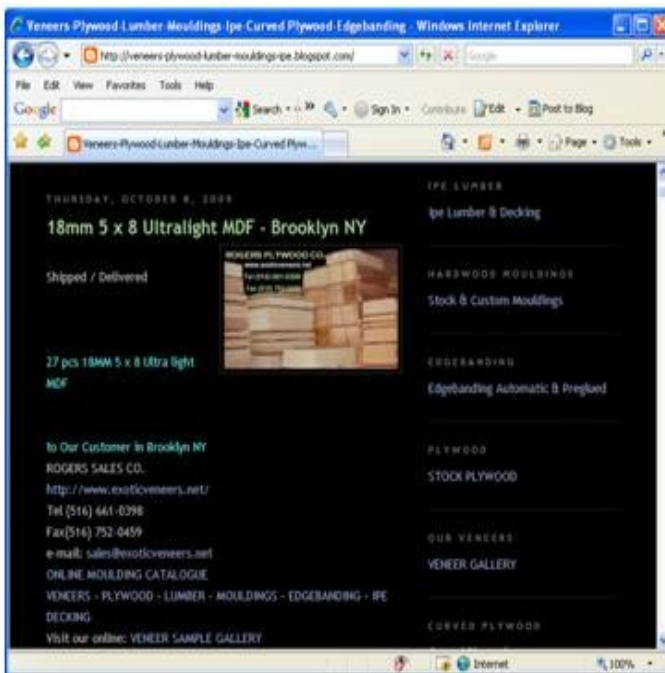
Veneers-Plywood-Lumber-Mouldings-Ipe-Curved Plywood-Edgebanding - Windows Internet Explorer

http://veneers-plywood-lumber-mouldings-ipe.blogspot.com/

Google

File Edit View Favorites Tools Help

Google

Search • Sign In • Contribute Edit • Post to Blog

Veneers-Plywood-Lumber-Mouldings-Ipe-Curved Plyw...

Page • Tools •

THURSDAY, OCTOBER 8, 2009

18mm 5 x 8 Ultralight MDF - Brooklyn NY

Shipped / Delivered

ROGERS PLYWOOD CO.
www.exoticveneers.net
Tel (516) 661-0398
Fax (516) 752-0459

27 pcs 18MM 5 x 8 Ultra light MDF

to Our Customer in Brooklyn NY
ROGERS SALES CO.
http://www.exoticveneers.net/
Tel (516) 661-0398
Fax(516) 752-0459
e-mail: sales@exoticveneers.net
ONLINE MOULDING CATALOGUE
VENEERS - PLYWOOD - LUMBER - MOULDINGS - EDGEBANDING - IPE DECKING
Visit our online: VENEER SAMPLE GALLERY

IPE LUMBER
Ipe Lumber & Decking

HARDWOOD MOULDINGS
Stock & Custom Mouldings

EDGEBANDING
Edgebanding Automatic & Preglued

PLYWOOD
STOCK PLYWOOD

OUR VENEERS
VENEER GALLERY

CURVED PLYWOOD

Internet

100%